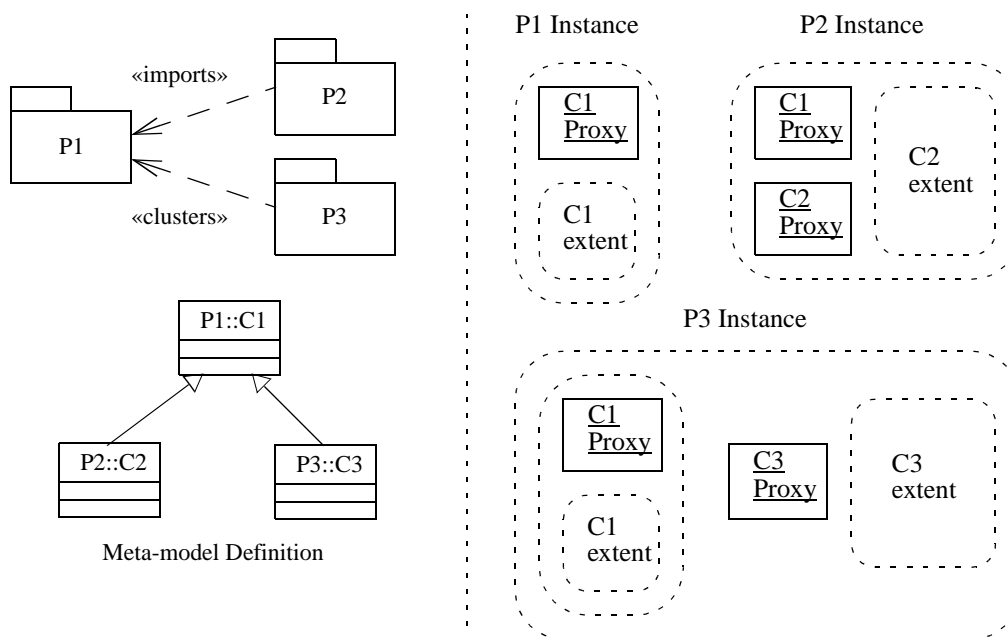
«imports»

P2

P1

«clusters»

P3

P1::C1

P2::C2

P3::C3

Meta-model Definition

P1 Instance

C1 Proxy

C1 extent

P2 Instance

C1 Proxy

C2 Proxy

C2 extent

P3 Instance

C1 Proxy

C1 extent

C3 Proxy

C3 extent